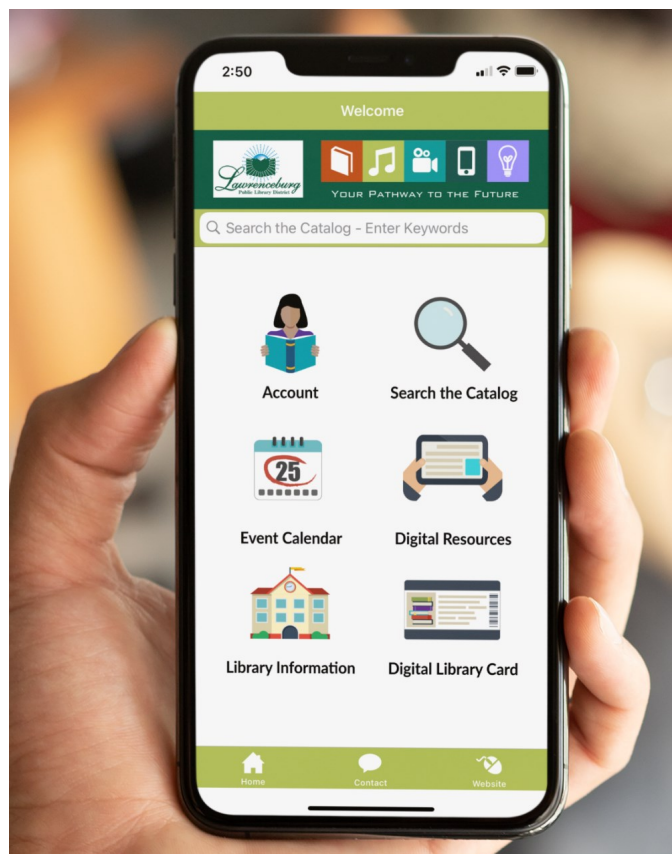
2:50

Welcome

Lawrenceburg
Public Library District

YOUR PATHWAY TO THE FUTURE

Search the Catalog - Enter Keywords

Account

Search the Catalog

25

Event Calendar

Digital Resources

Library Information

Digital Library Card

Home

Contact

Website